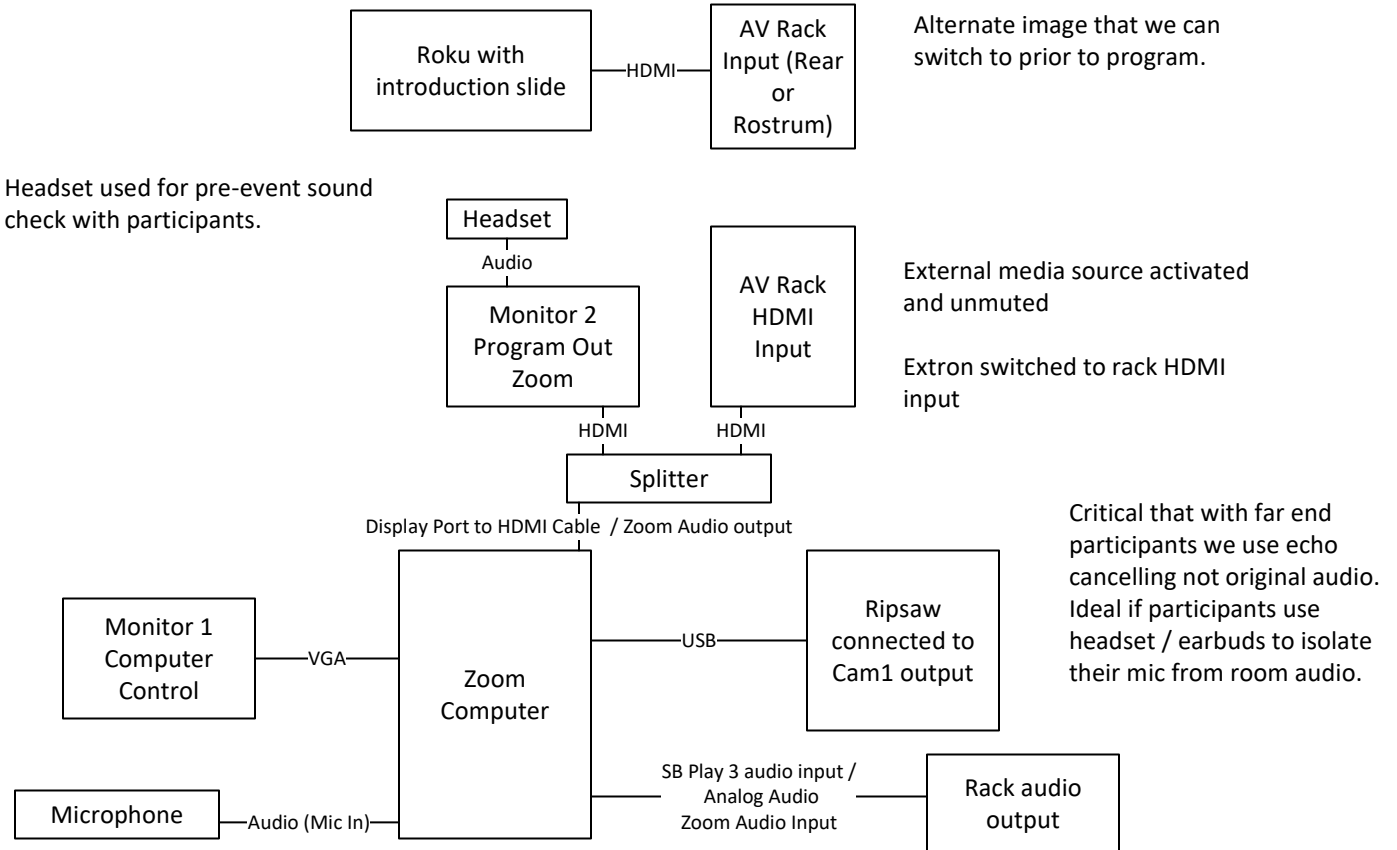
Roku with introduction slide

HDMI

AV Rack Input (Rear or Rostrum)

Alternate image that we can switch to prior to program.

Headset used for pre-event sound check with participants.

Headset

Audio

Monitor 2 Program Out Zoom

AV Rack HDMI Input

External media source activated and unmuted

Extron switched to rack HDMI input

HDMI

HDMI

Splitter

Display Port to HDMI Cable / Zoom Audio output

Critical that with far end participants we use echo cancelling not original audio. Ideal if participants use headset / earbuds to isolate their mic from room audio.

Monitor 1 Computer Control

VGA

Zoom Computer

USB

Ripsaw connected to Cam1 output

SB Play 3 audio input / Analog Audio Zoom Audio Input

Rack audio output

Microphone

Audio (Mic In)